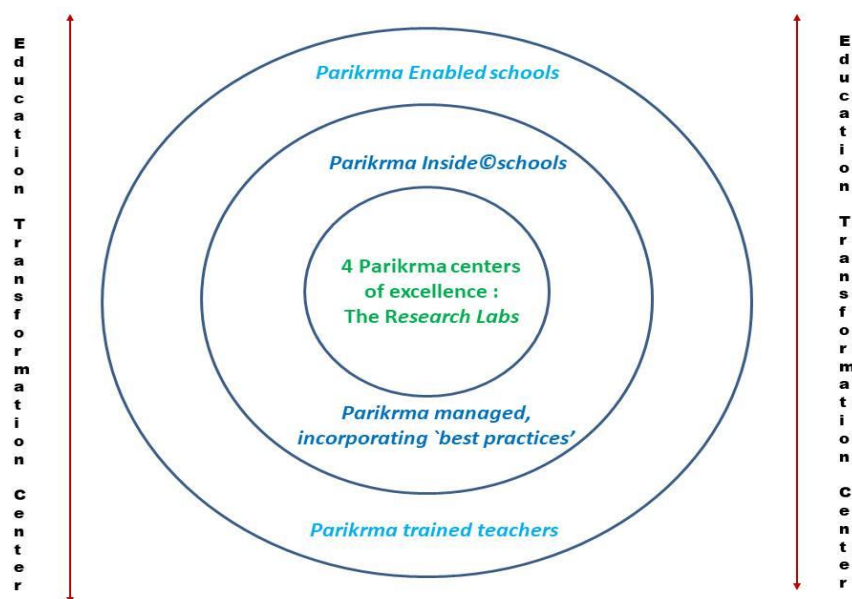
Education Transformation Center

Parikrma Enabled schools

Parikrma Inside©schools

4 Parikrma centers of excellence : The Research Labs

Parikrma managed, incorporating `best practices'

Parikrma trained teachers

Education Transformation Center